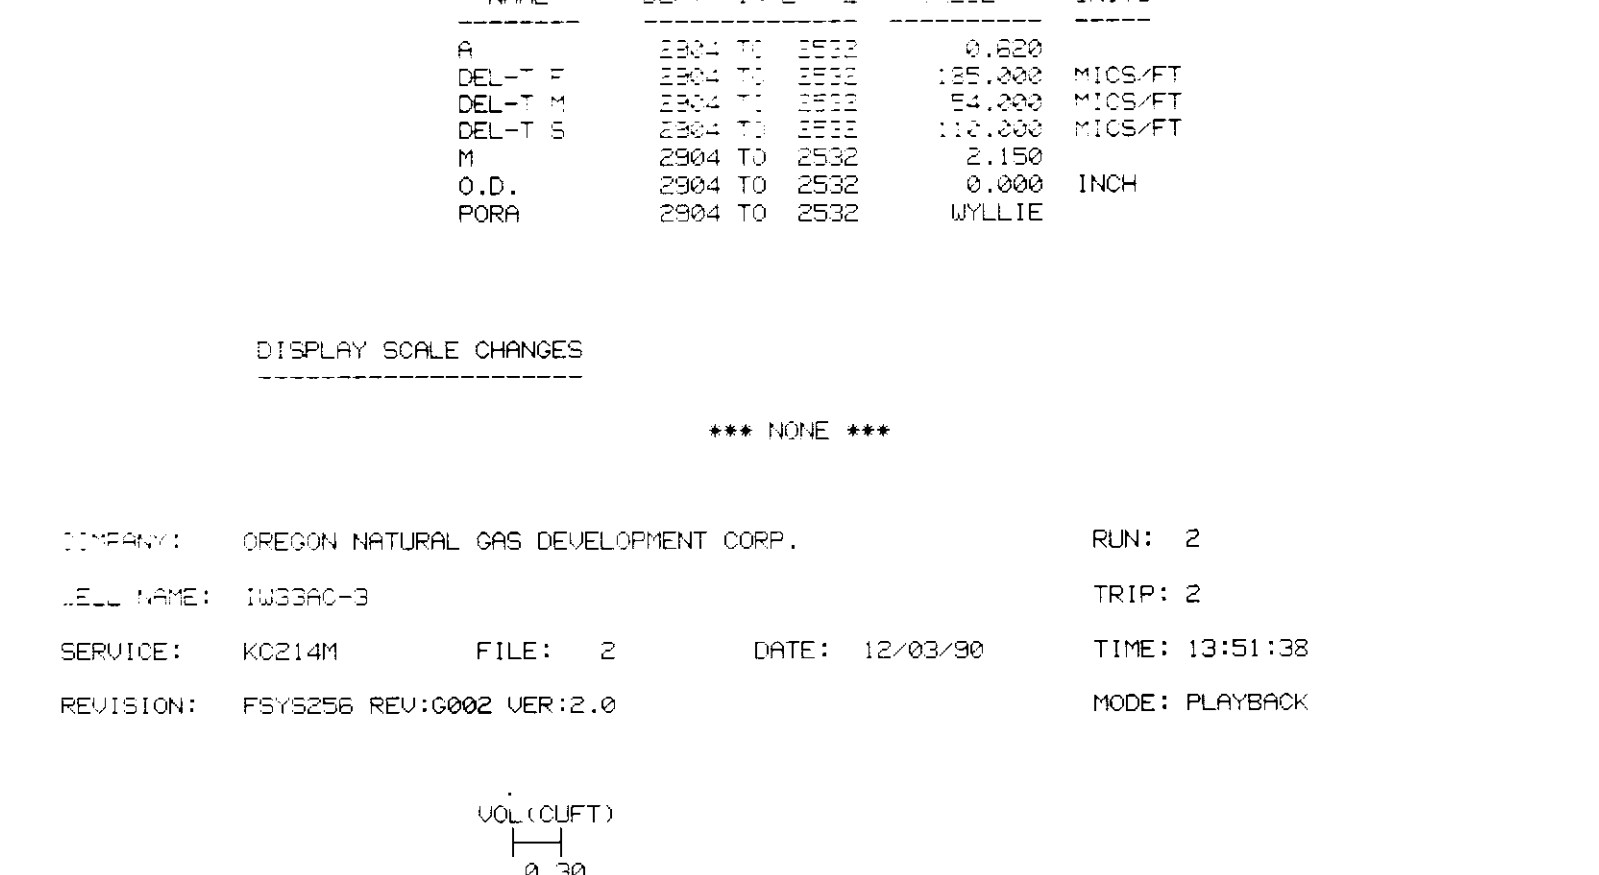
| | | | |
|---|---|---|---|
| A | 2904 TO 2532 | 0.620 | |
| DEL-T F | 2904 TO 2532 | 185.000 | MICS/FT |
| DEL-T M | 2904 TO 2532 | 54.000 | MICS/FT |
| DEL-T S | 2904 TO 2532 | 112.000 | MICS/FT |
| M | 2904 TO 2532 | 2.150 | |
| O.D. | 2904 TO 2532 | 0.000 | INCH |
| PORA | 2904 TO 2532 | WYLLIE | |

DISPLAY SCALE CHANGES

*** NONE ***

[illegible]: OREGON NATURAL GAS DEVELOPMENT CORP. RUN: 2

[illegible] NAME: IW33AC-3 TRIP: 2

SERVICE: KC214M FILE: 2 DATE: 12/03/90 TIME: 13:51:38

REVISION: FSYS256 REV:G002 VER:2.0 MODE: PLAYBACK

VOL(CUFT)

0.30